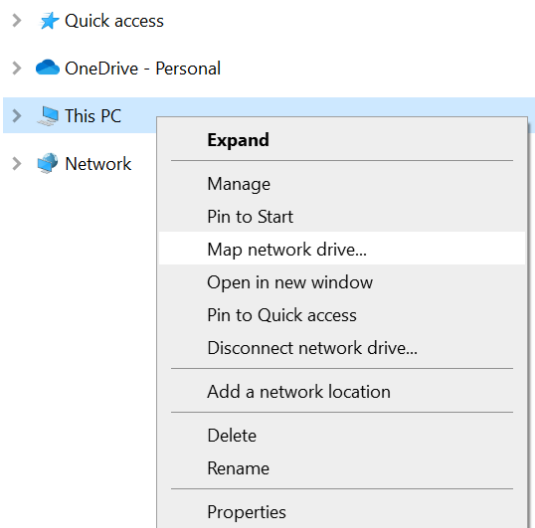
Quick access

OneDrive - Personal

This PC

Network

Expand

Manage

Pin to Start

Map network drive...

Open in new window

Pin to Quick access

Disconnect network drive...

Add a network location

Delete

Rename

Properties